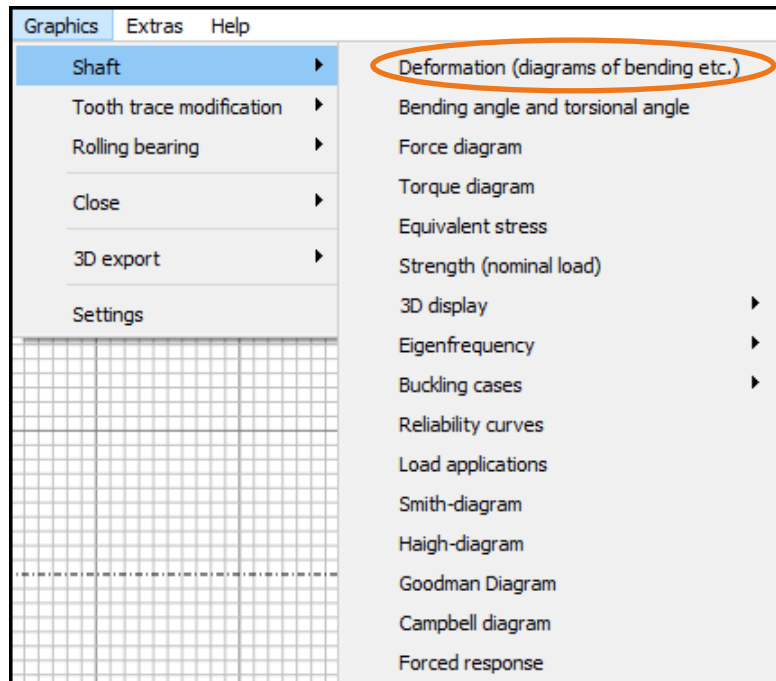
Graphics Extras Help

Shaft
Tooth trace modification
Rolling bearing
Close
3D export
Settings

Deformation (diagrams of bending etc.)
Bending angle and torsional angle
Force diagram
Torque diagram
Equivalent stress
Strength (nominal load)
3D display
Eigenfrequency
Buckling cases
Reliability curves
Load applications
Smith-diagram
Haigh-diagram
Goodman Diagram
Campbell diagram
Forced response